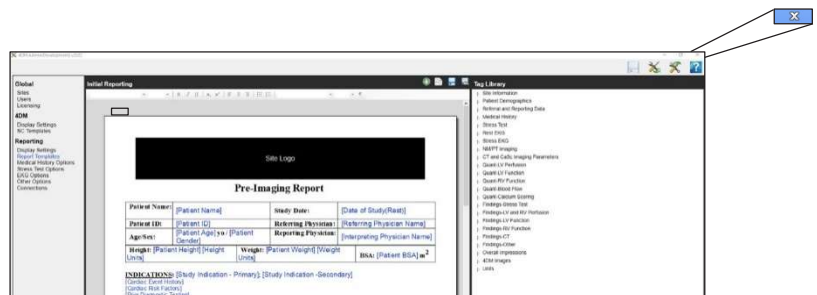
X

4DM Admin/Development 2015

Global
Sites
Users
Licensing

4DM
Display Settings
NC Templates

Reporting
Display Settings
Report Templates
Medical History Options
Stress Test Options
EKG Options
Other Options
Connections

Initial Reporting

Site Logo

Pre-Imaging Report

| Patient Name: | [Patient Name] | Study Date: | [Date of Study(Rest)] |
|---|---|---|---|
| Patient ID: | [Patient ID] | Referring Physician: | [Referring Physician Name] |
| Age/Sex: | [Patient Age] yo / [Patient Gender] | Reporting Physician: | [Interpreting Physician Name] |
| Height: [Patient Height] [Height Units] | Weight: [Patient Weight] [Weight Units] | BSA: [Patient BSA] $m^2$ | |

INDICATIONS: [Study Indication - Primary]; [Study Indication -Secondary]
[Cardiac Event History]
[Cardiac Risk Factors]
[Prior Diagnostic Testing]

Tag Library
Site Information
Patient Demographics
Referral and Reporting Data
Medical History
Stress Test
Rest EKG
Stress EKG
NM/PT Imaging
CT and Cadc Imaging Parameters
Quant-LV Perfusion
Quant-LV Function
Quant-RV Function
Quant-Blood Flow
Quant-Calcium Scoring
Findings-Stress Test
Findings-LV and RV Perfusion
Findings-LV Function
Findings-RV Function
Findings-CT
Findings-Other
Overall Impressions
4DM Images
Units